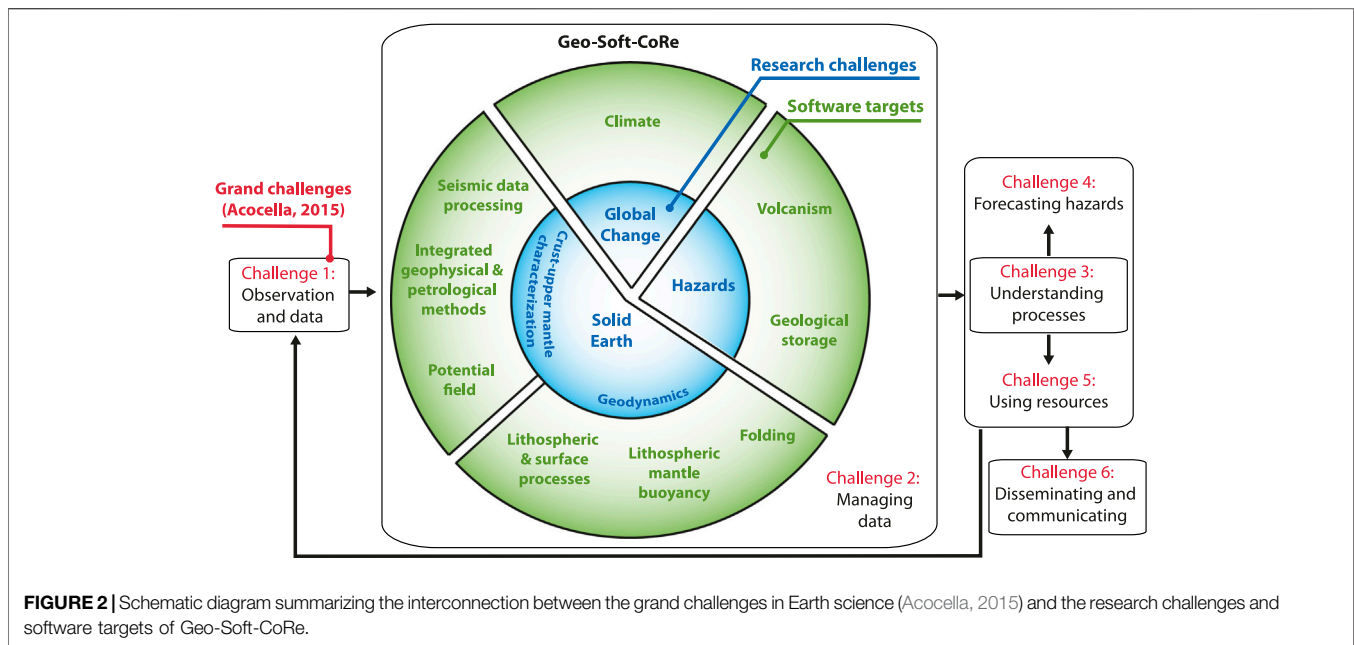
Geo-Soft-CoRe

Research challenges

Software targets

Grand challenges
(Acocella, 2015)

Challenge 1:
Observation and data

Climate

Seismic data processing

Integrated geophysical & petrological methods

Potential field

Global Change

Crust-upper mantle characterization

Hazards

Solid Earth

Geodynamics

Volcanism

Geological storage

Lithospheric & surface processes

Lithospheric mantle buoyancy

Folding

Challenge 2:
Managing data

Challenge 4:
Forecasting hazards

Challenge 3:
Understanding processes

Challenge 5:
Using resources

Challenge 6:
Disseminating and communicating

FIGURE 2 | Schematic diagram summarizing the interconnection between the grand challenges in Earth science (Acocella, 2015) and the research challenges and software targets of Geo-Soft-CoRe.